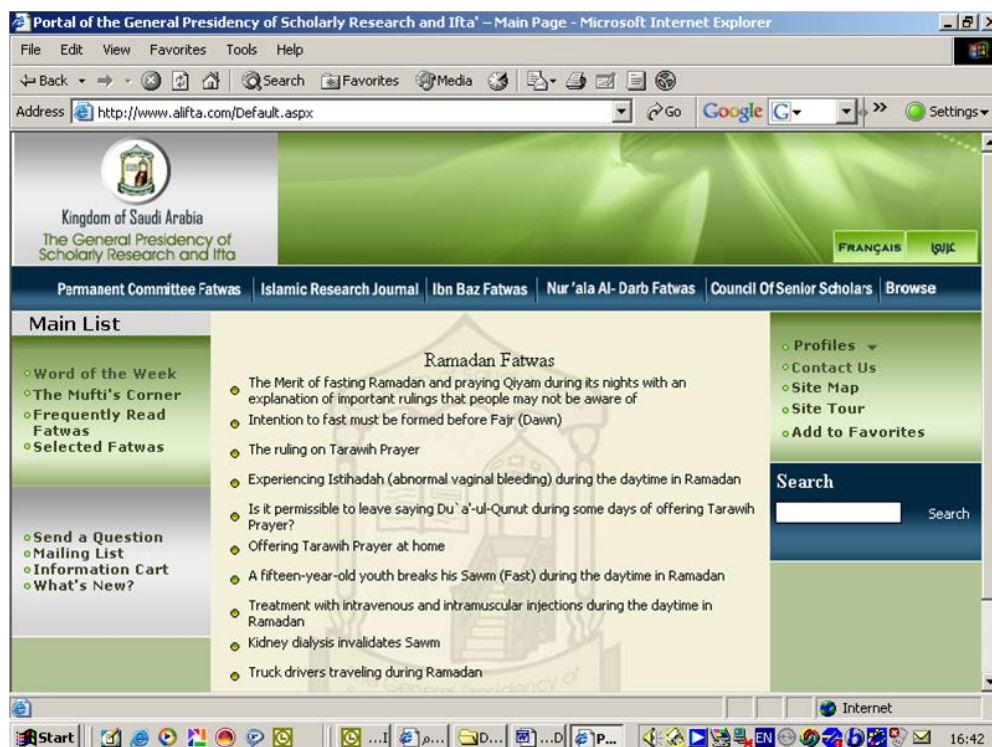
Portal of the General Presidency of Scholarly Research and Ifta' – Main Page - Microsoft Internet Explorer

File Edit View Favorites Tools Help

Back Search Favorites Media

Address http://www.alifta.com/Default.aspx Go Google G Settings

Kingdom of Saudi Arabia
The General Presidency of Scholarly Research and Ifta

FRANÇAIS عربي

Permanent Committee Fatwas | Islamic Research Journal | Ibn Baz Fatwas | Nur 'ala Al- Darb Fatwas | Council Of Senior Scholars | Browse

Main List

Word of the Week
The Mufti's Corner
Frequently Read Fatwas
Selected Fatwas

Send a Question
Mailing List
Information Cart
What's New?

Ramadan Fatwas

The Merit of fasting Ramadan and praying Qiyam during its nights with an explanation of important rulings that people may not be aware of
Intention to fast must be formed before Fajr (Dawn)
The ruling on Tarawih Prayer
Experiencing Istihadah (abnormal vaginal bleeding) during the daytime in Ramadan
Is it permissible to leave saying Du`a'-ul-Qunut during some days of offering Tarawih Prayer?
Offering Tarawih Prayer at home
A fifteen-year-old youth breaks his Sawm (Fast) during the daytime in Ramadan
Treatment with intravenous and intramuscular injections during the daytime in Ramadan
Kidney dialysis invalidates Sawm
Truck drivers traveling during Ramadan

Profiles
Contact Us
Site Map
Site Tour
Add to Favorites

Search
Search

Internet

Start ...I ρ... D... ...D P... 16:42